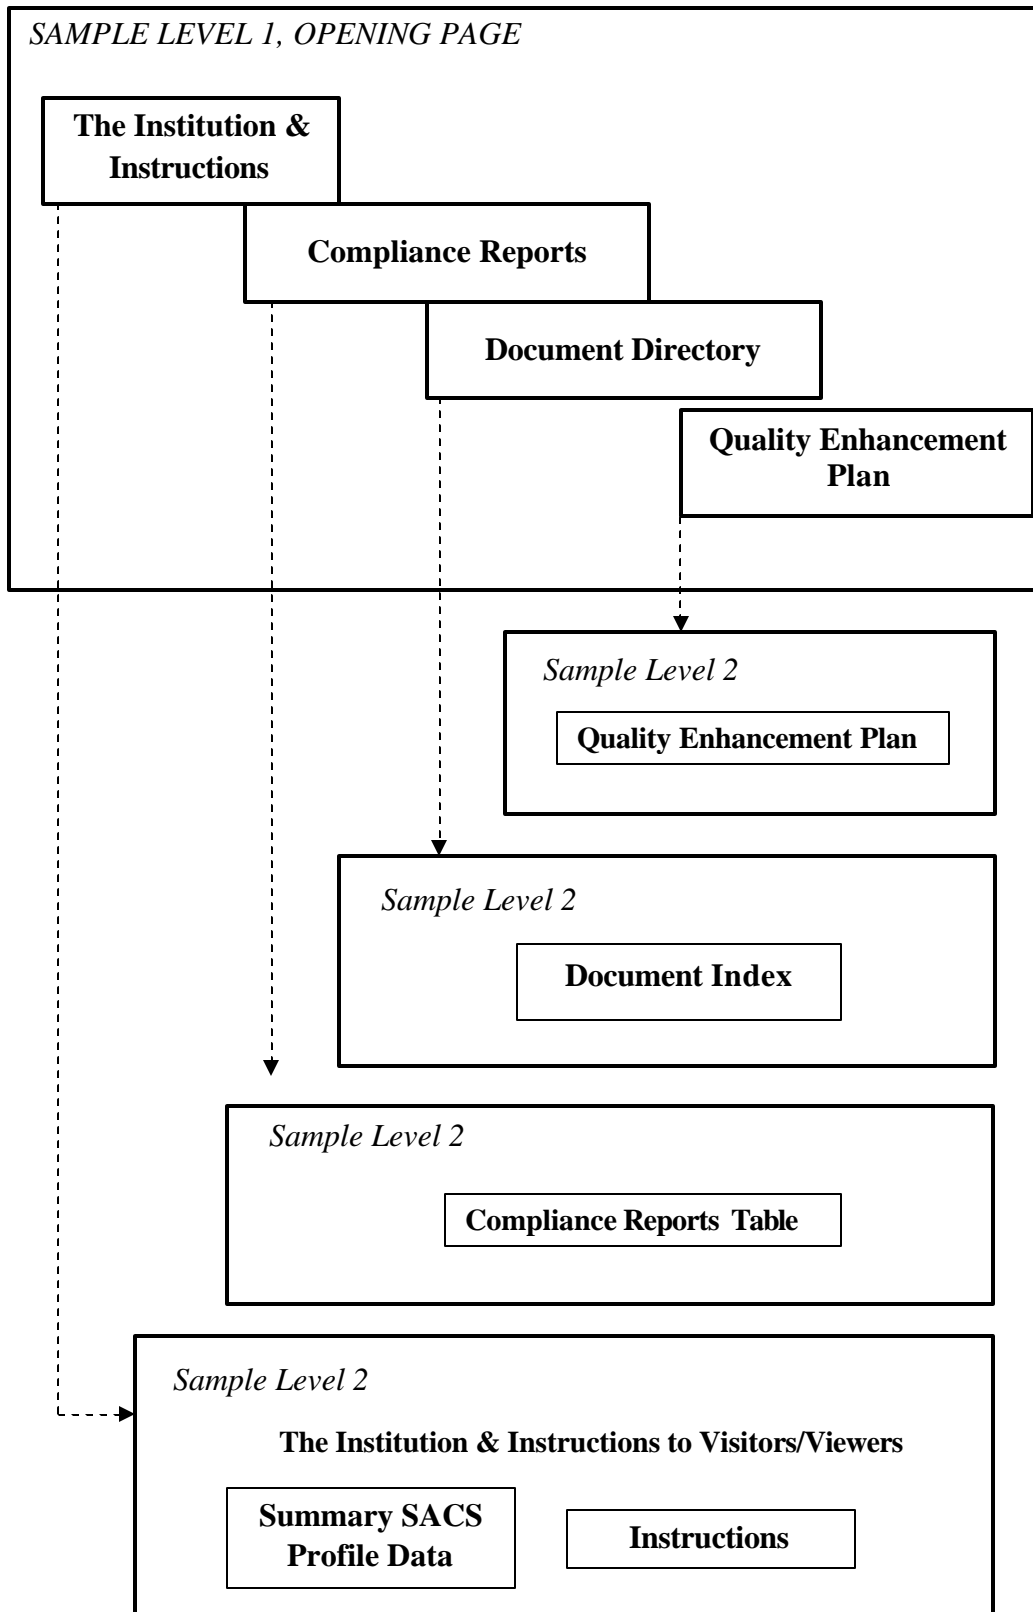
SAMPLE LEVEL 1, OPENING PAGE

The Institution & Instructions

Compliance Reports

Document Directory

Quality Enhancement Plan

Sample Level 2

Quality Enhancement Plan

Sample Level 2

Document Index

Sample Level 2

Compliance Reports Table

Sample Level 2

The Institution & Instructions to Visitors/Viewers

Summary SACS Profile Data

Instructions